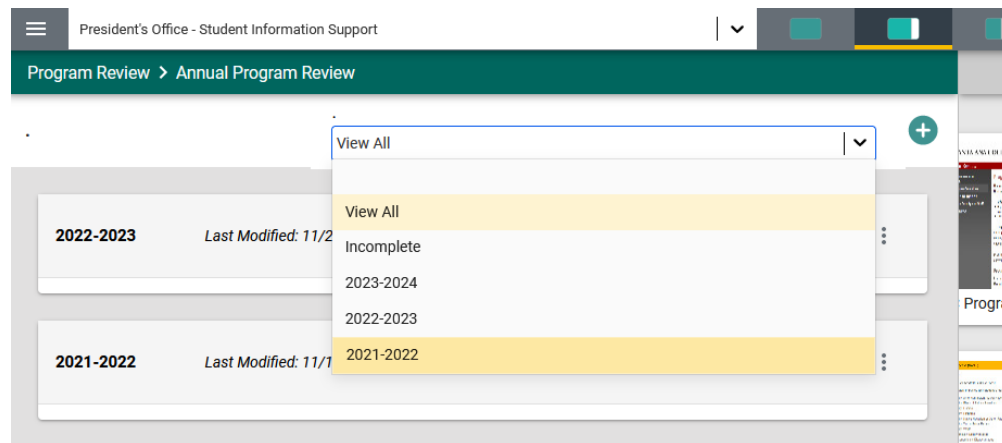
President's Office - Student Information Support

Program Review > Annual Program Review

View All

View All
Incomplete
2023-2024
2022-2023
2021-2022

2022-2023
Last Modified: 11/2

2021-2022
Last Modified: 11/1

Progra